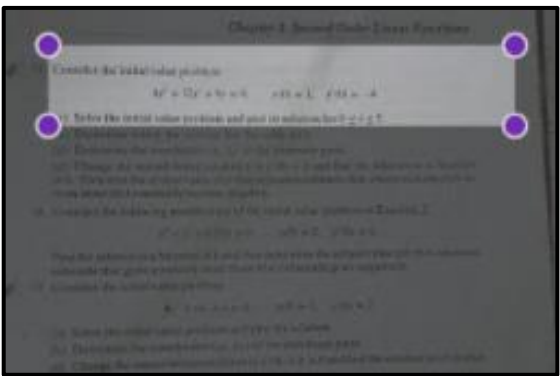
Chapter 3. Second Order Linear Equations

Consider the initial value problem

$4y'' + 12y' + 9y = 0, \quad y(0) = 1, \quad y'(0) = -4.$

(a) Solve the initial value problem and plot its solution for $0 \le t \le 5$.

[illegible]